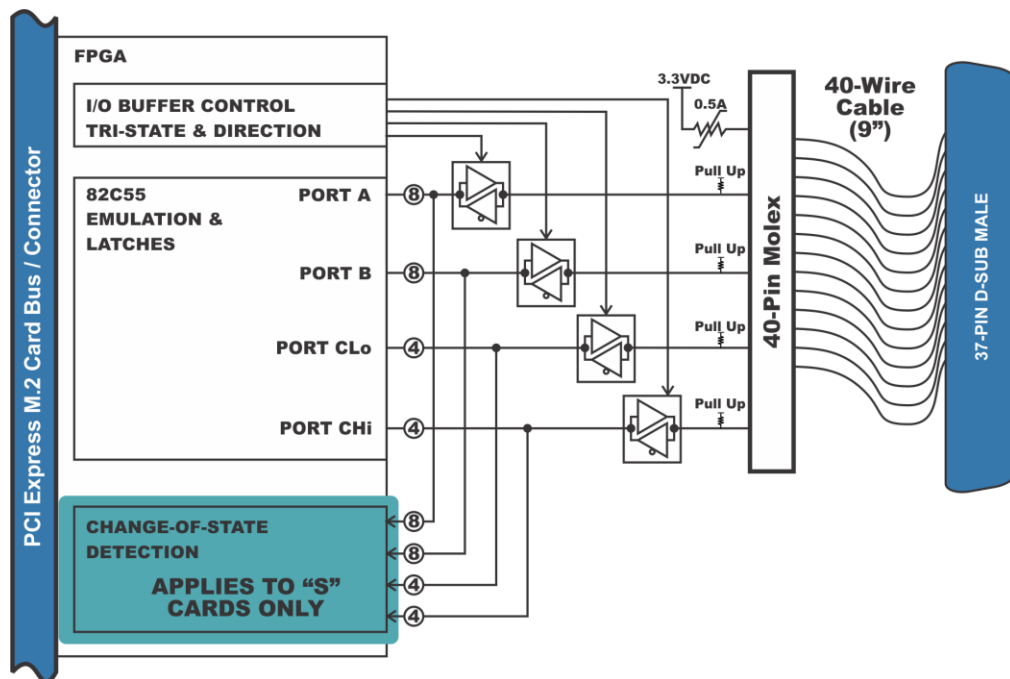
PCI Express M.2 Card Bus / Connector

FPGA

I/O BUFFER CONTROL
TRI-STATE & DIRECTION

82C55
EMULATION &
LATCHES

PORT A
8
PORT B
8
PORT CLo
4
PORT CHi
4

3.3VDC
0.5A

Pull Up
Pull Up
Pull Up
Pull Up

40-Pin Molex

40-Wire
Cable
(9")

37-PIN D-SUB MALE

CHANGE-OF-STATE
DETECTION

APPLIES TO "S"
CARDS ONLY

8
8
4
4